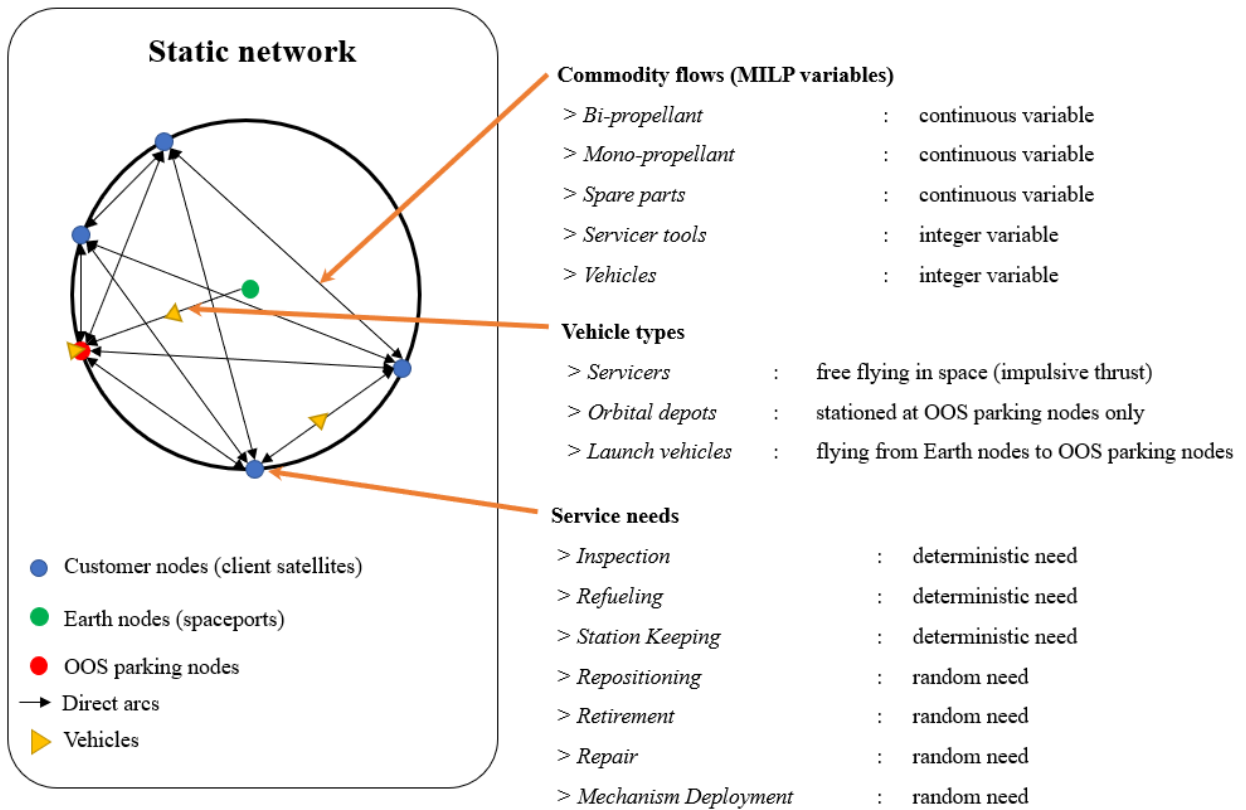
Static network

Customer nodes (client satellites)

Earth nodes (spaceports)

OOS parking nodes

Direct arcs

Vehicles

Commodity flows (MILP variables)

| | | |
|---|---|---|
| > *Bi-propellant* | : | continuous variable |
| > *Mono-propellant* | : | continuous variable |
| > *Spare parts* | : | continuous variable |
| > *Servicer tools* | : | integer variable |
| > *Vehicles* | : | integer variable |

Vehicle types

| | | |
|---|---|---|
| > *Servicers* | : | free flying in space (impulsive thrust) |
| > *Orbital depots* | : | stationed at OOS parking nodes only |
| > *Launch vehicles* | : | flying from Earth nodes to OOS parking nodes |

Service needs

| | | |
|---|---|---|
| > *Inspection* | : | deterministic need |
| > *Refueling* | : | deterministic need |
| > *Station Keeping* | : | deterministic need |
| > *Repositioning* | : | random need |
| > *Retirement* | : | random need |
| > *Repair* | : | random need |
| > *Mechanism Deployment* | : | random need |